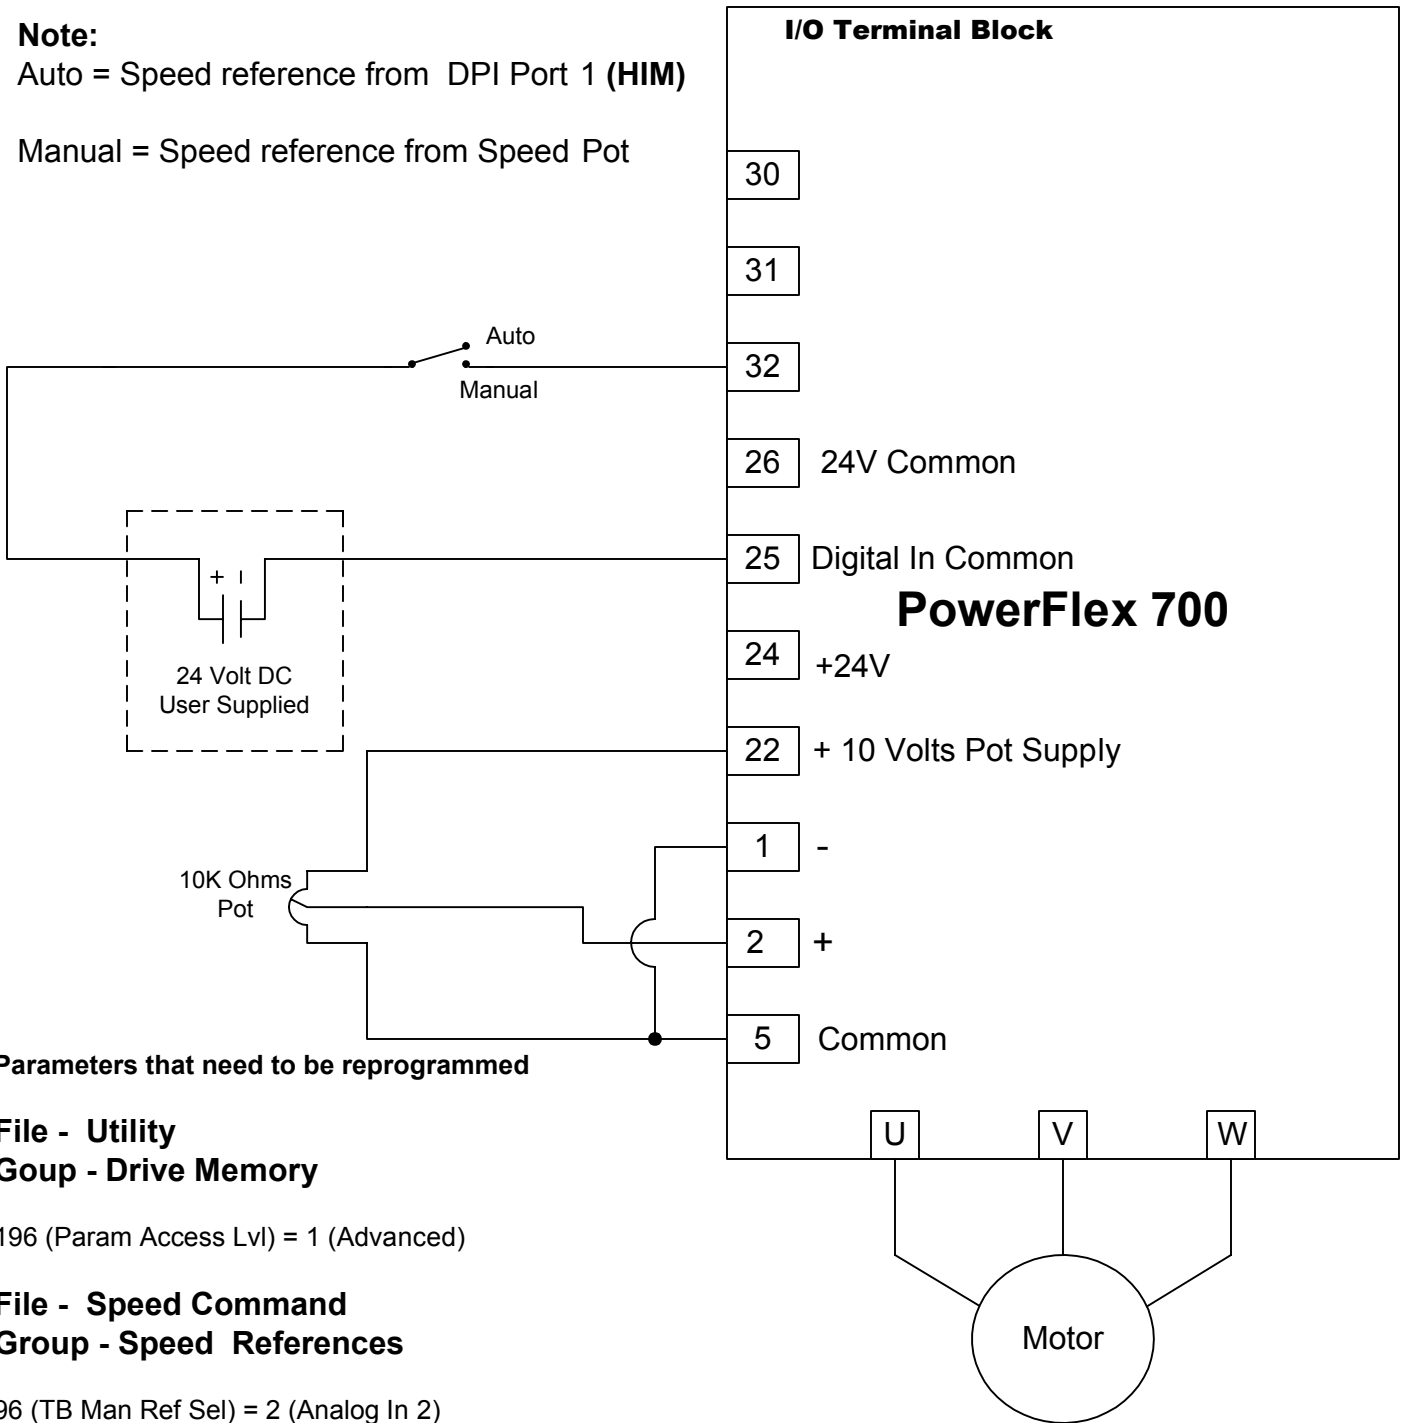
Note:
Auto = Speed reference from DPI Port 1 (HIM)

Manual = Speed reference from Speed Pot

I/O Terminal Block

30

31

Auto

Manual

32

26 24V Common

25 Digital In Common

PowerFlex 700

+

24 Volt DC
User Supplied

24 +24V

22 + 10 Volts Pot Supply

10K Ohms
Pot

1 -

2 +

5 Common

Parameters that need to be reprogrammed

File - Utility
Goup - Drive Memory

196 (Param Access Lvl) = 1 (Advanced)

File - Speed Command
Group - Speed References

96 (TB Man Ref Sel) = 2 (Analog In 2)

U V W

Motor